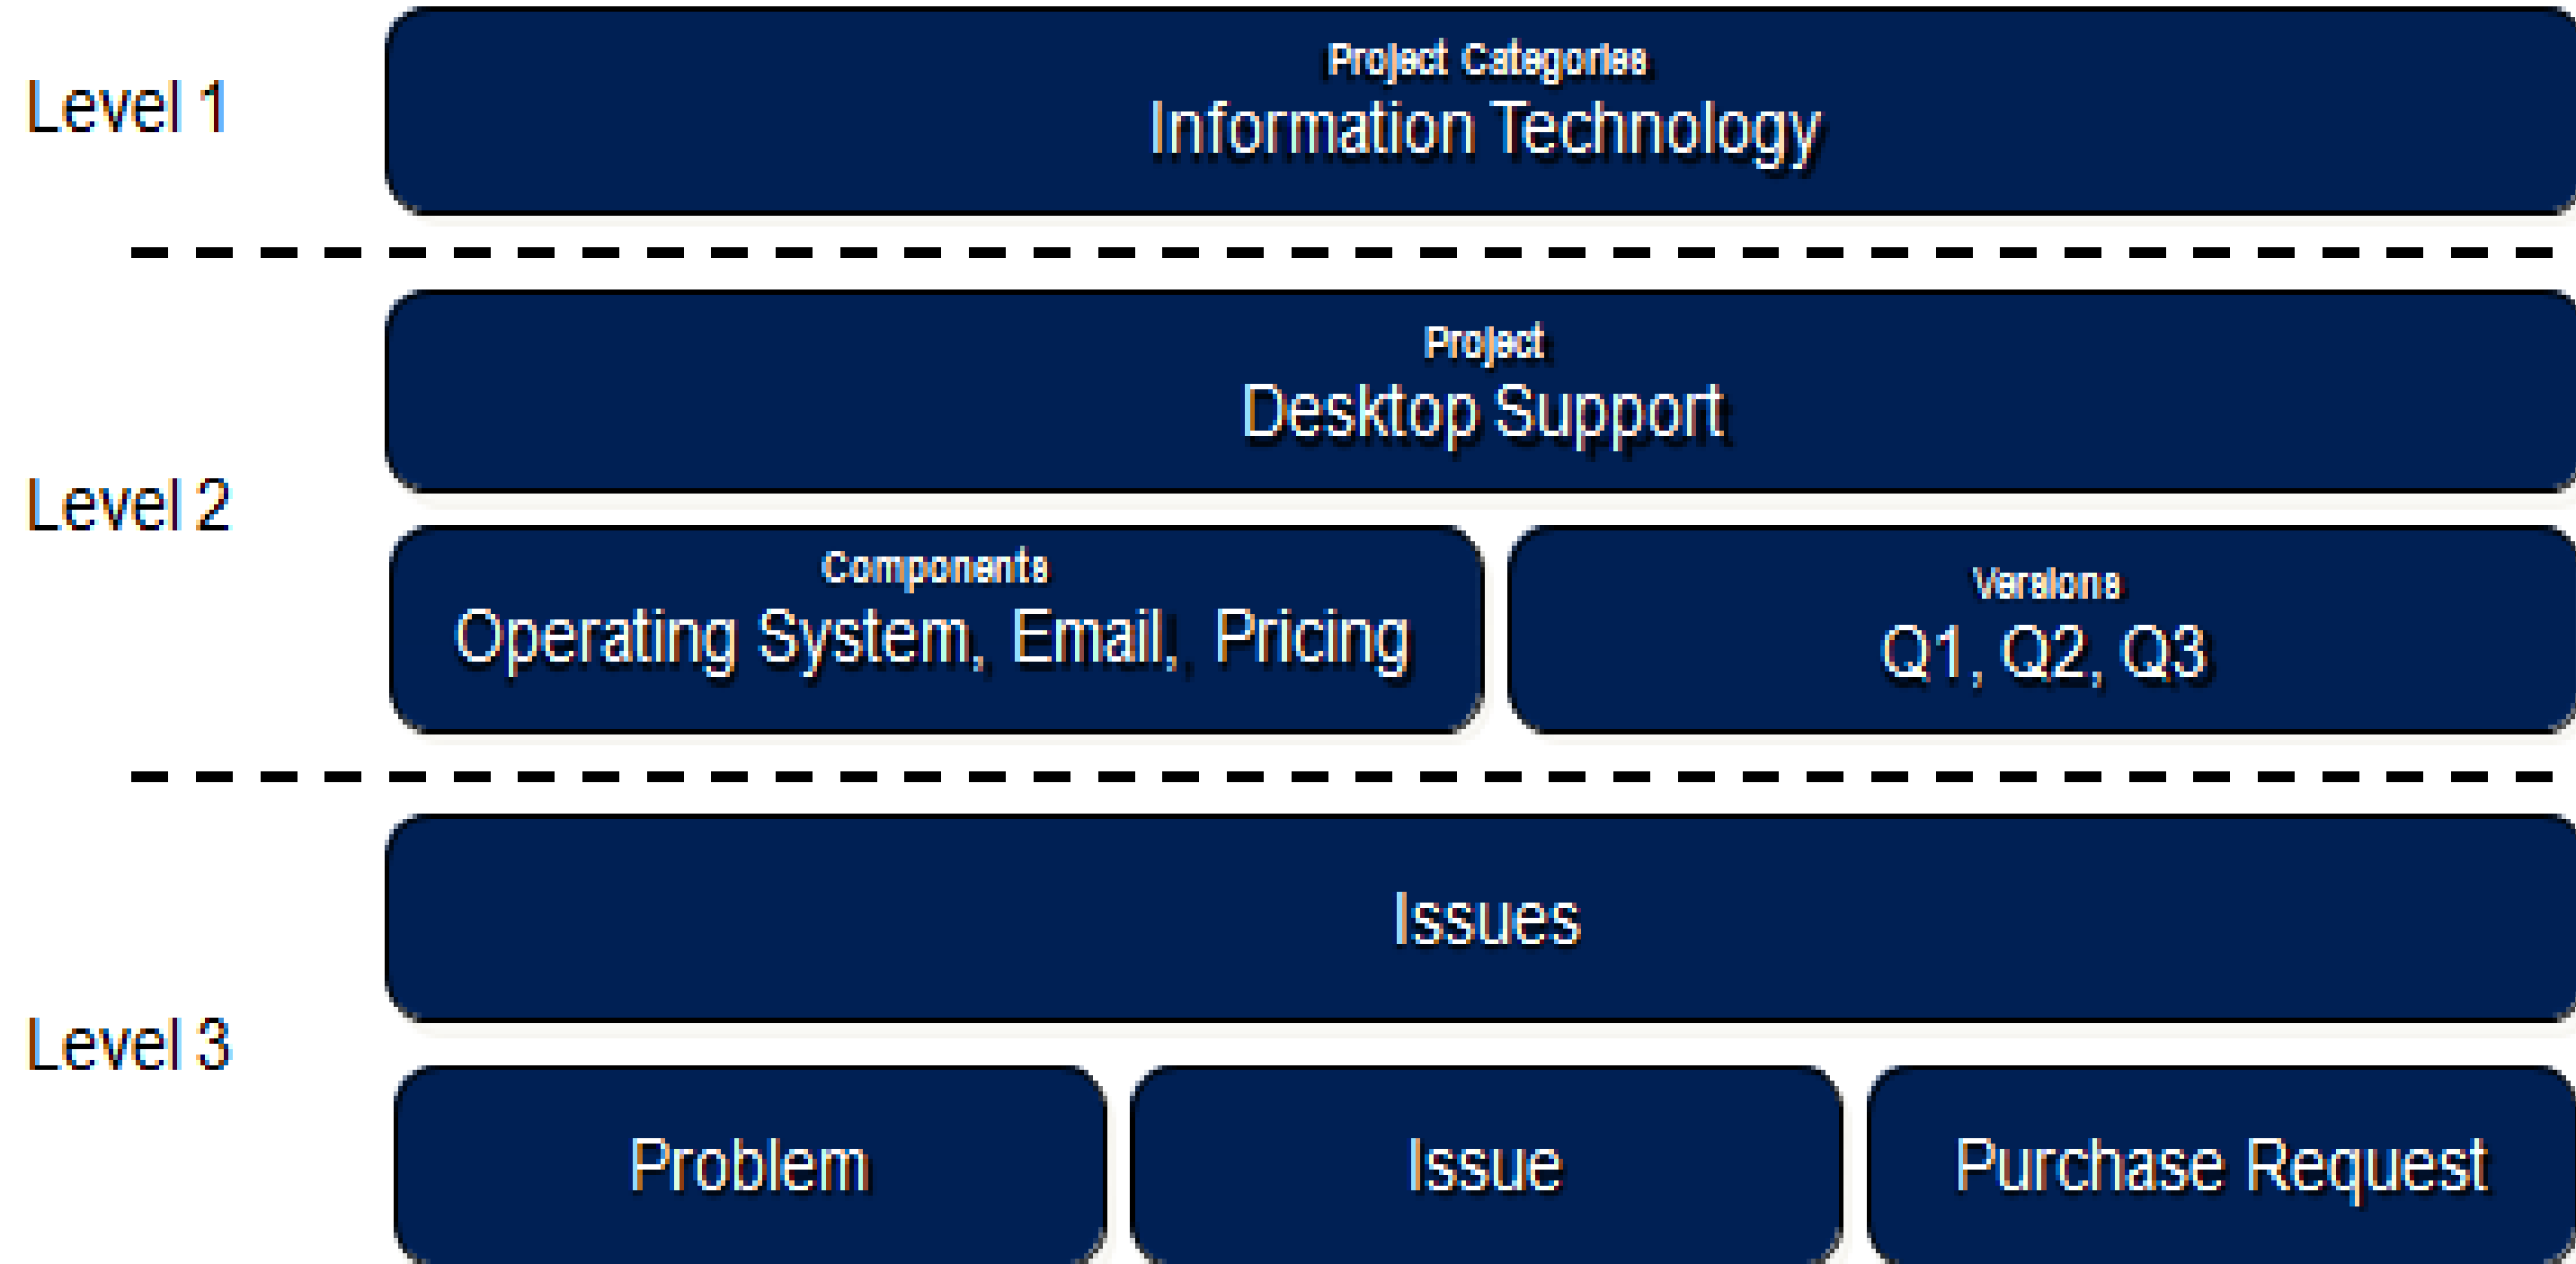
Level 1

Project Categories
Information Technology

Level 2

Project
Desktop Support

Components
Operating System, Email, Pricing

Versions
Q1, Q2, Q3

Level 3

Issues

Problem

Issue

Purchase Request